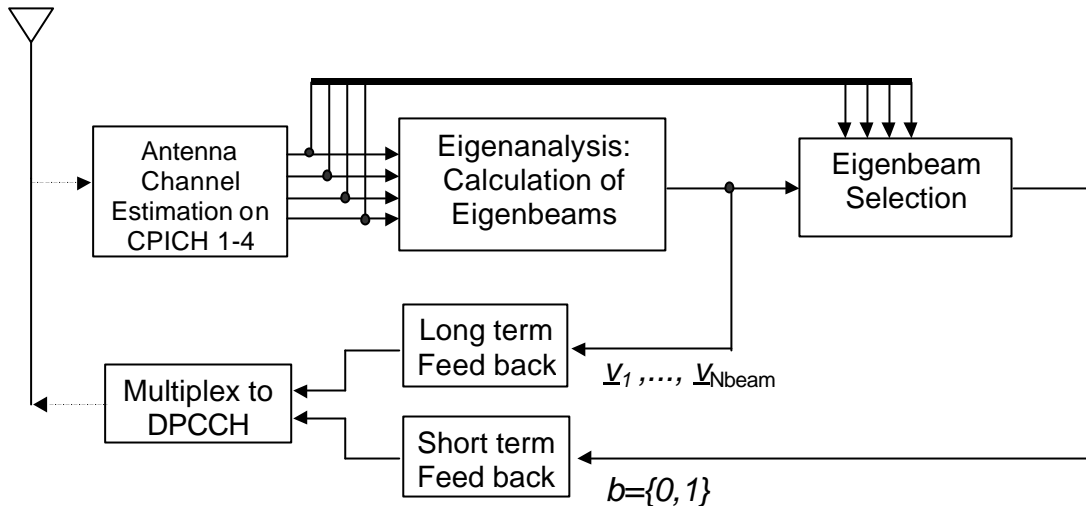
Antenna Channel Estimation on CPICH 1-4

Eigenanalysis: Calculation of Eigenbeams

Eigenbeam Selection

Long term Feed back

$\underline{v}_1, \ldots, \underline{v}_{\text{Nbeam}}$

Multiplex to DPCCH

Short term Feed back

$b=\{0,1\}$